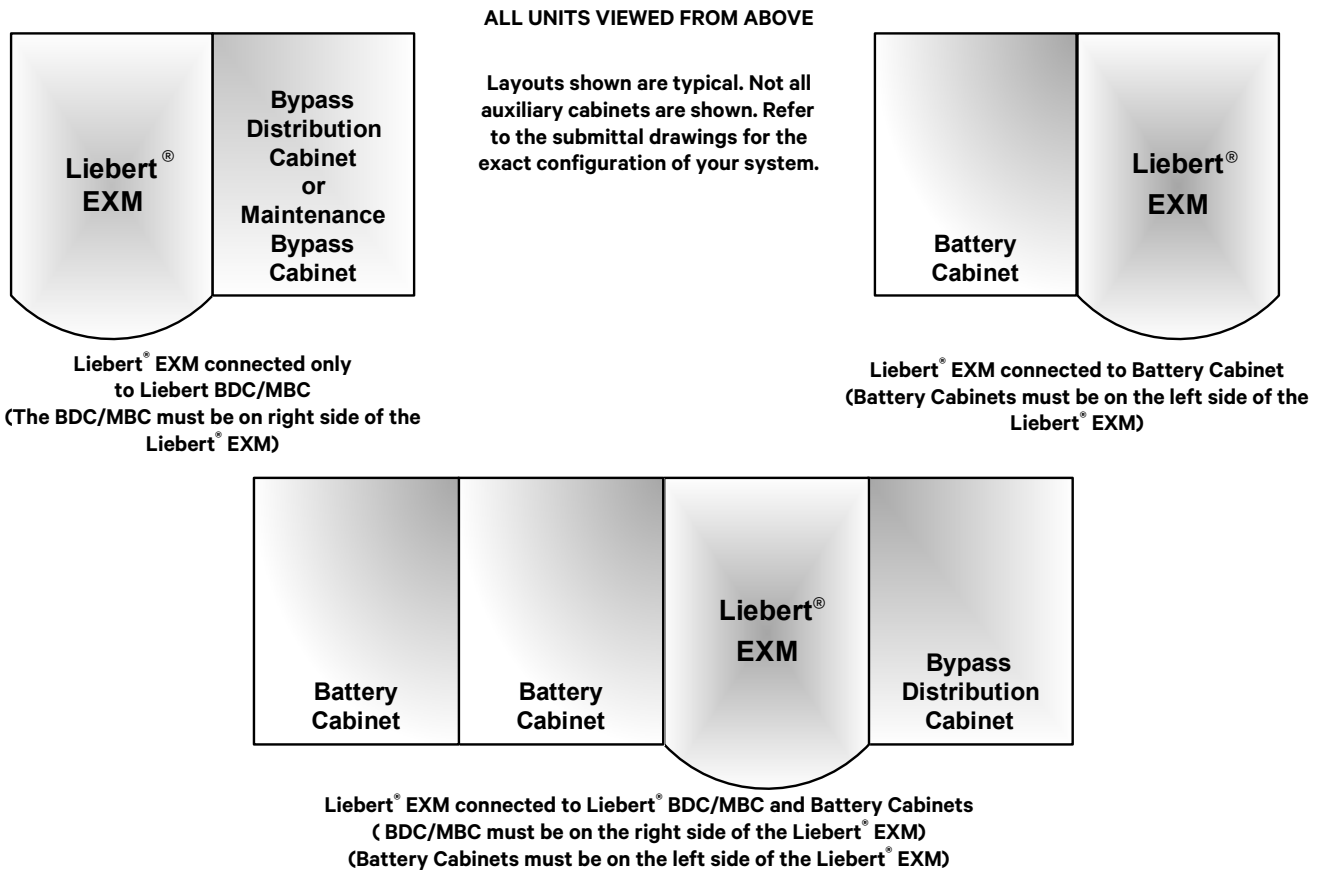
ALL UNITS VIEWED FROM ABOVE

Layouts shown are typical. Not all auxiliary cabinets are shown. Refer to the submittal drawings for the exact configuration of your system.

Liebert® EXM

Bypass Distribution Cabinet or Maintenance Bypass Cabinet

Liebert® EXM connected only to Liebert BDC/MBC (The BDC/MBC must be on right side of the Liebert® EXM)

Battery Cabinet

Liebert® EXM

Liebert® EXM connected to Battery Cabinet (Battery Cabinets must be on the left side of the Liebert® EXM)

Battery Cabinet

Battery Cabinet

Liebert® EXM

Bypass Distribution Cabinet

Liebert® EXM connected to Liebert® BDC/MBC and Battery Cabinets ( BDC/MBC must be on the right side of the Liebert® EXM) (Battery Cabinets must be on the left side of the Liebert® EXM)